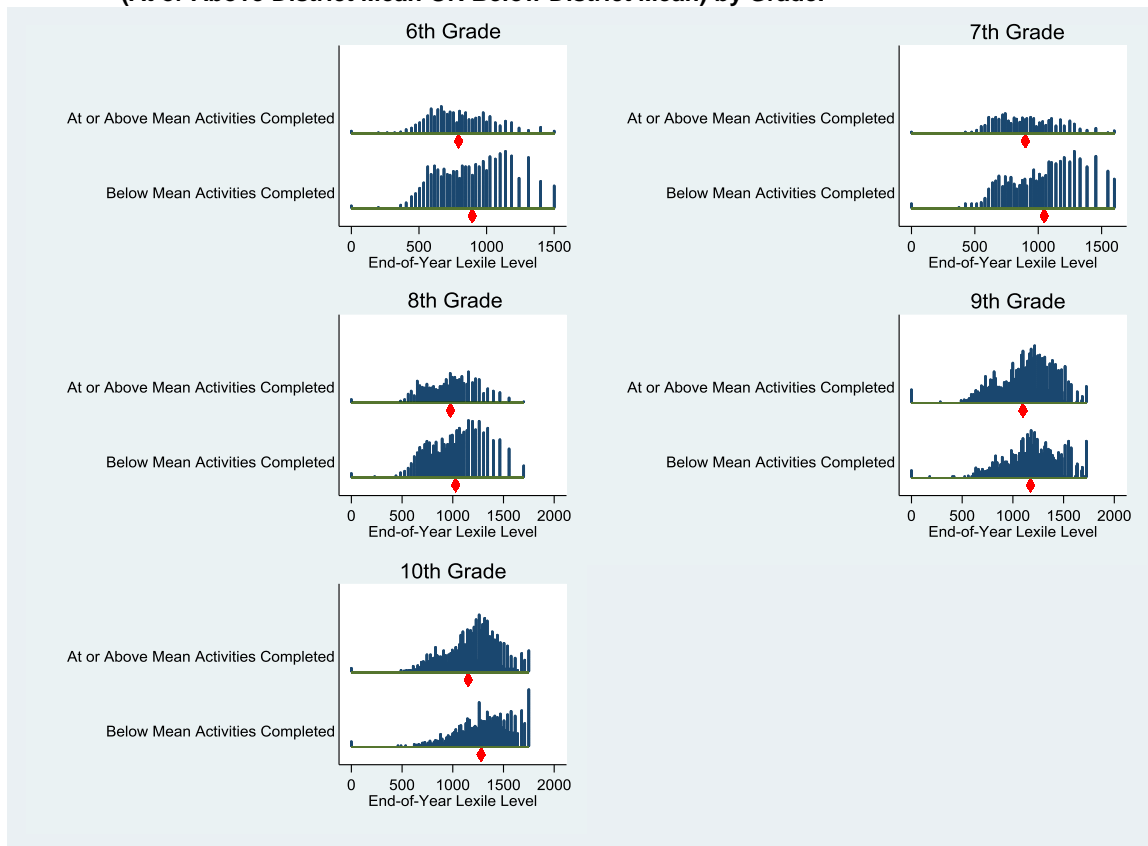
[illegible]

6th Grade

At or Above Mean Activities Completed

Below Mean Activities Completed

0 500 1000 1500
End-of-Year Lexile Level

7th Grade

At or Above Mean Activities Completed

Below Mean Activities Completed

0 500 1000 1500
End-of-Year Lexile Level

8th Grade

At or Above Mean Activities Completed

Below Mean Activities Completed

0 500 1000 1500 2000
End-of-Year Lexile Level

9th Grade

At or Above Mean Activities Completed

Below Mean Activities Completed

0 500 1000 1500 2000
End-of-Year Lexile Level

10th Grade

At or Above Mean Activities Completed

Below Mean Activities Completed

0 500 1000 1500 2000
End-of-Year Lexile Level